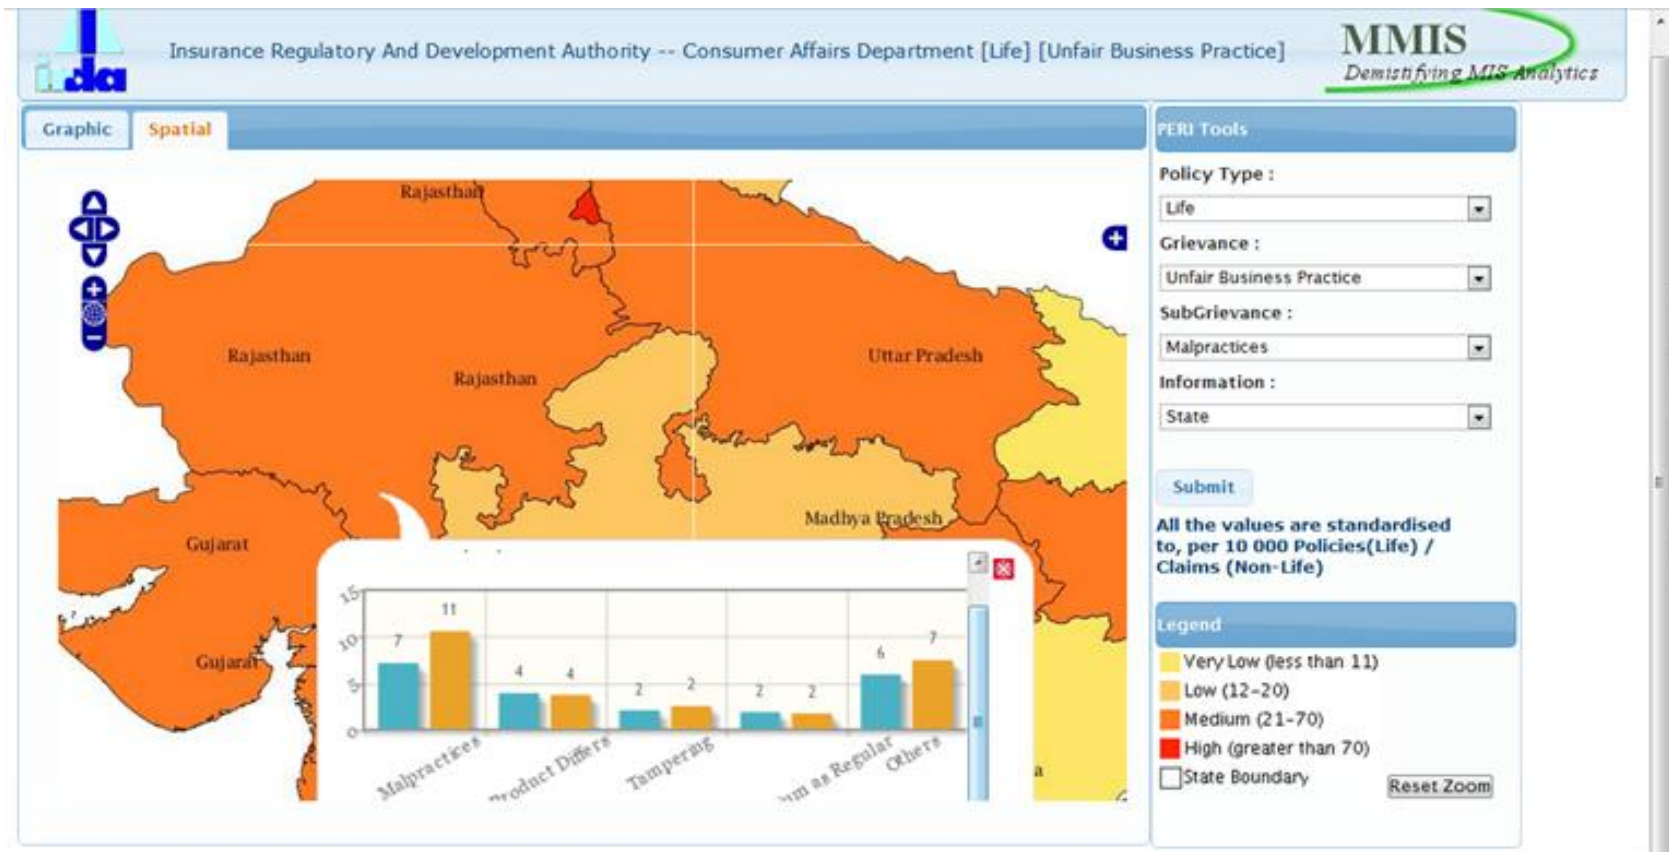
i.da

Insurance Regulatory And Development Authority -- Consumer Affairs Department [Life] [Unfair Business Practice]

MMIS
Demistifying MIS Analytics

Graphic Spatial

Rajasthan
Rajasthan
Rajasthan
Uttar Pradesh
Madhya Pradesh
Gujarat
Gujarat
a

15
10
5
0
11
7
4
4
2
2
2
2
6
7
Malpractices
Product Differe
Tampering
um as Regular
Others

PERI Tools

Policy Type :
Life
Grievance :
Unfair Business Practice
SubGrievance :
Malpractices
Information :
State

Submit

All the values are standardised to, per 10 000 Policies(Life) / Claims (Non-Life)

Legend
Very Low (less than 11)
Low (12-20)
Medium (21-70)
High (greater than 70)
State Boundary

Reset Zoom